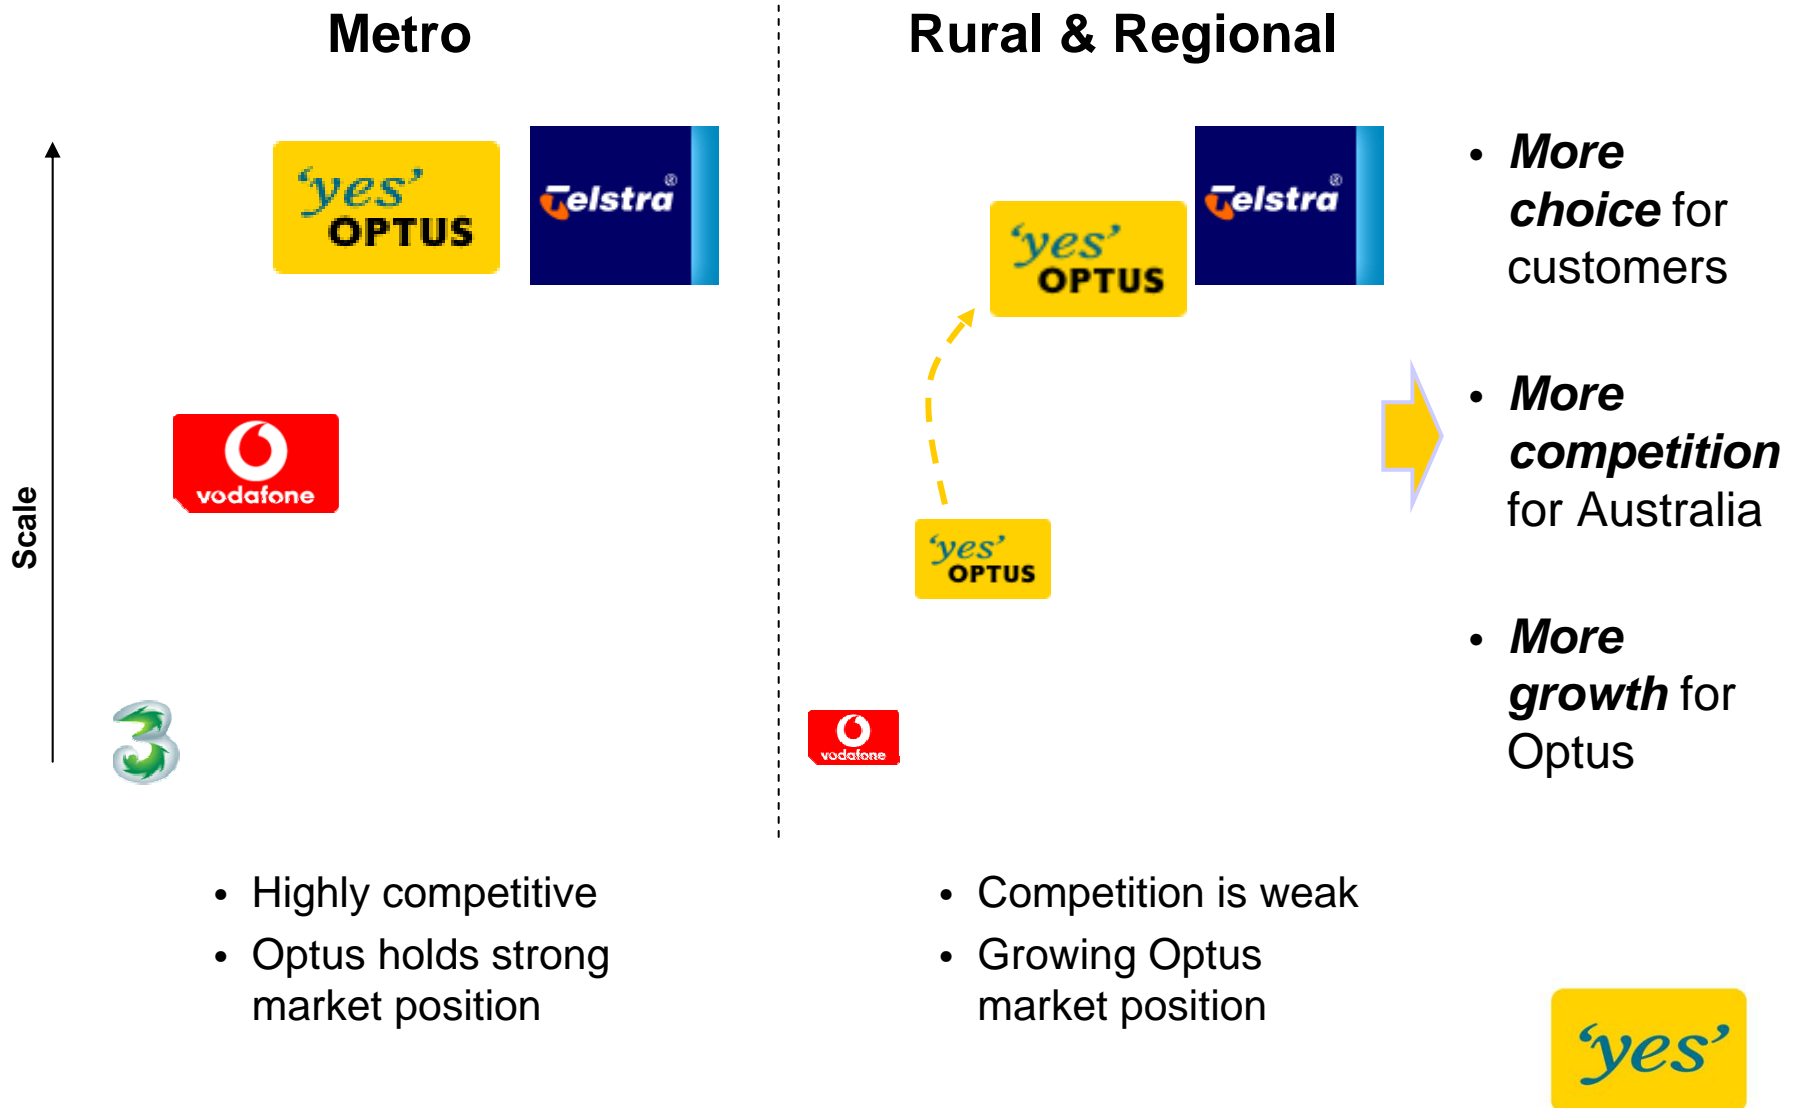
Metro

Rural & Regional

Scale

'yes' OPTUS

Telstra®

vodafone

3

Telstra®

'yes' OPTUS

'yes' OPTUS

vodafone

• **More choice** for customers

• **More competition** for Australia

• **More growth** for Optus

• Highly competitive
• Optus holds strong market position

• Competition is weak
• Growing Optus market position

'yes'